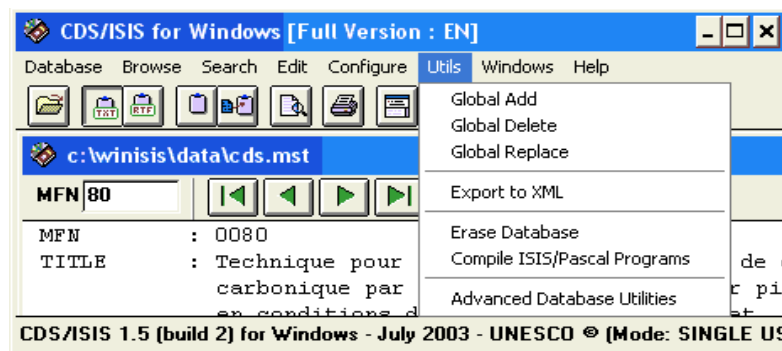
CDS/ISIS for Windows [Full Version : EN]

Database Browse Search Edit Configure Utils Windows Help

TXT RTF

c:\winisis\data\cds.mst

MFN 80

MFN : 0080
TITLE : Technique pour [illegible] de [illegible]
carbonique par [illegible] pi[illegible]
en conditions d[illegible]

Global Add
Global Delete
Global Replace
Export to XML
Erase Database
Compile ISIS/Pascal Programs
Advanced Database Utilities

CDS/ISIS 1.5 (build 2) for Windows - July 2003 - UNESCO © (Mode: SINGLE US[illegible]